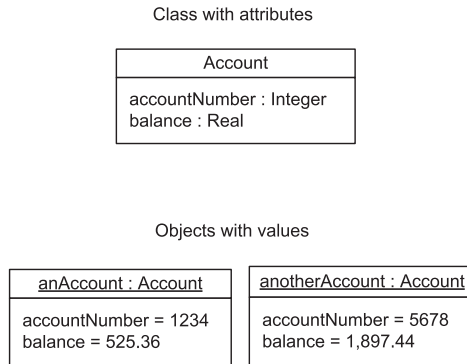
Class with attributes

Account

accountNumber : Integer
balance : Real

Objects with values

anAccount : Account

accountNumber = 1234
balance = 525.36

anotherAccount : Account

accountNumber = 5678
balance = 1,897.44